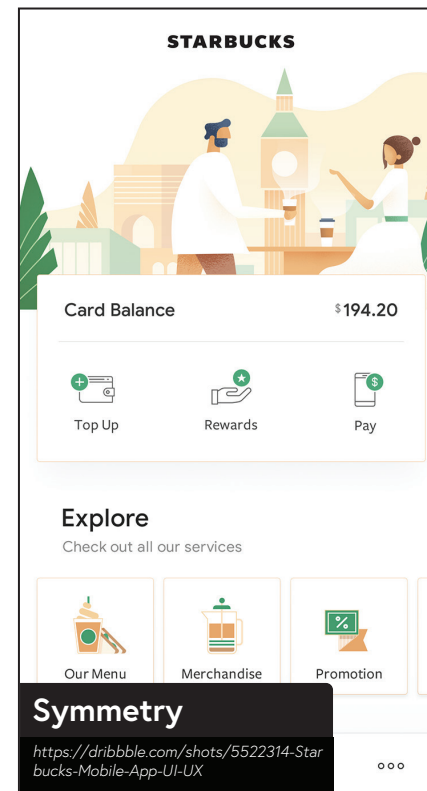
STARBUCKS

Card Balance $194.20

Top Up

Rewards

Pay

Explore

Check out all our services

Our Menu

Merchandise

Promotion

Symmetry

https://dribbble.com/shots/5522314-Starbucks-Mobile-App-UI-UX

ooo